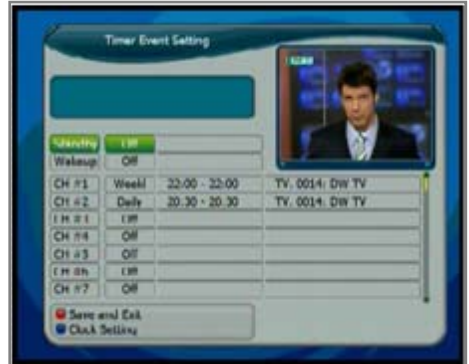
Timer Event Setting

Standby | Off
Wakeup | Off

| | | | |
|---|---|---|---|
| CH #1 | Weekl | 22:00 - 22:00 | TV. 0014: DW TV |
| CH #2 | Daily | 20:30 - 20:30 | TV. 0014: DW TV |
| CH #3 | Off | | |
| CH #4 | Off | | |
| CH #5 | Off | | |
| CH #6 | Off | | |
| CH #7 | Off | | |

Save and Exit
Clock Setting